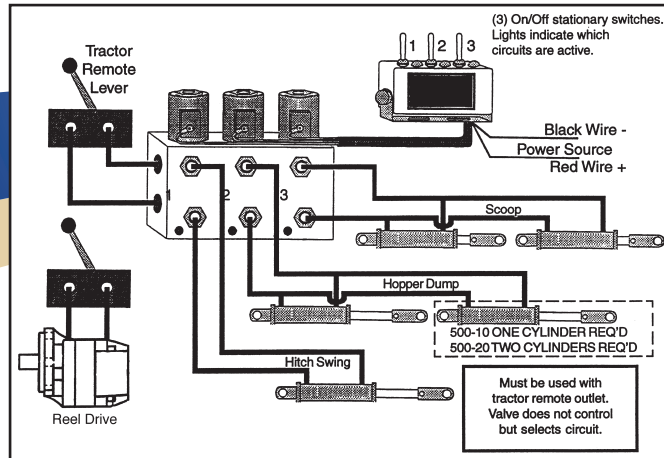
(3) On/Off stationary switches. Lights indicate which circuits are active.

1 2 3

Tractor Remote Lever

Black Wire -
Power Source
Red Wire +

1 2 3

Scoop

Hopper Dump

500-10 ONE CYLINDER REQ'D
500-20 TWO CYLINDERS REQ'D

Hitch Swing

Reel Drive

Must be used with tractor remote outlet. Valve does not control but selects circuit.